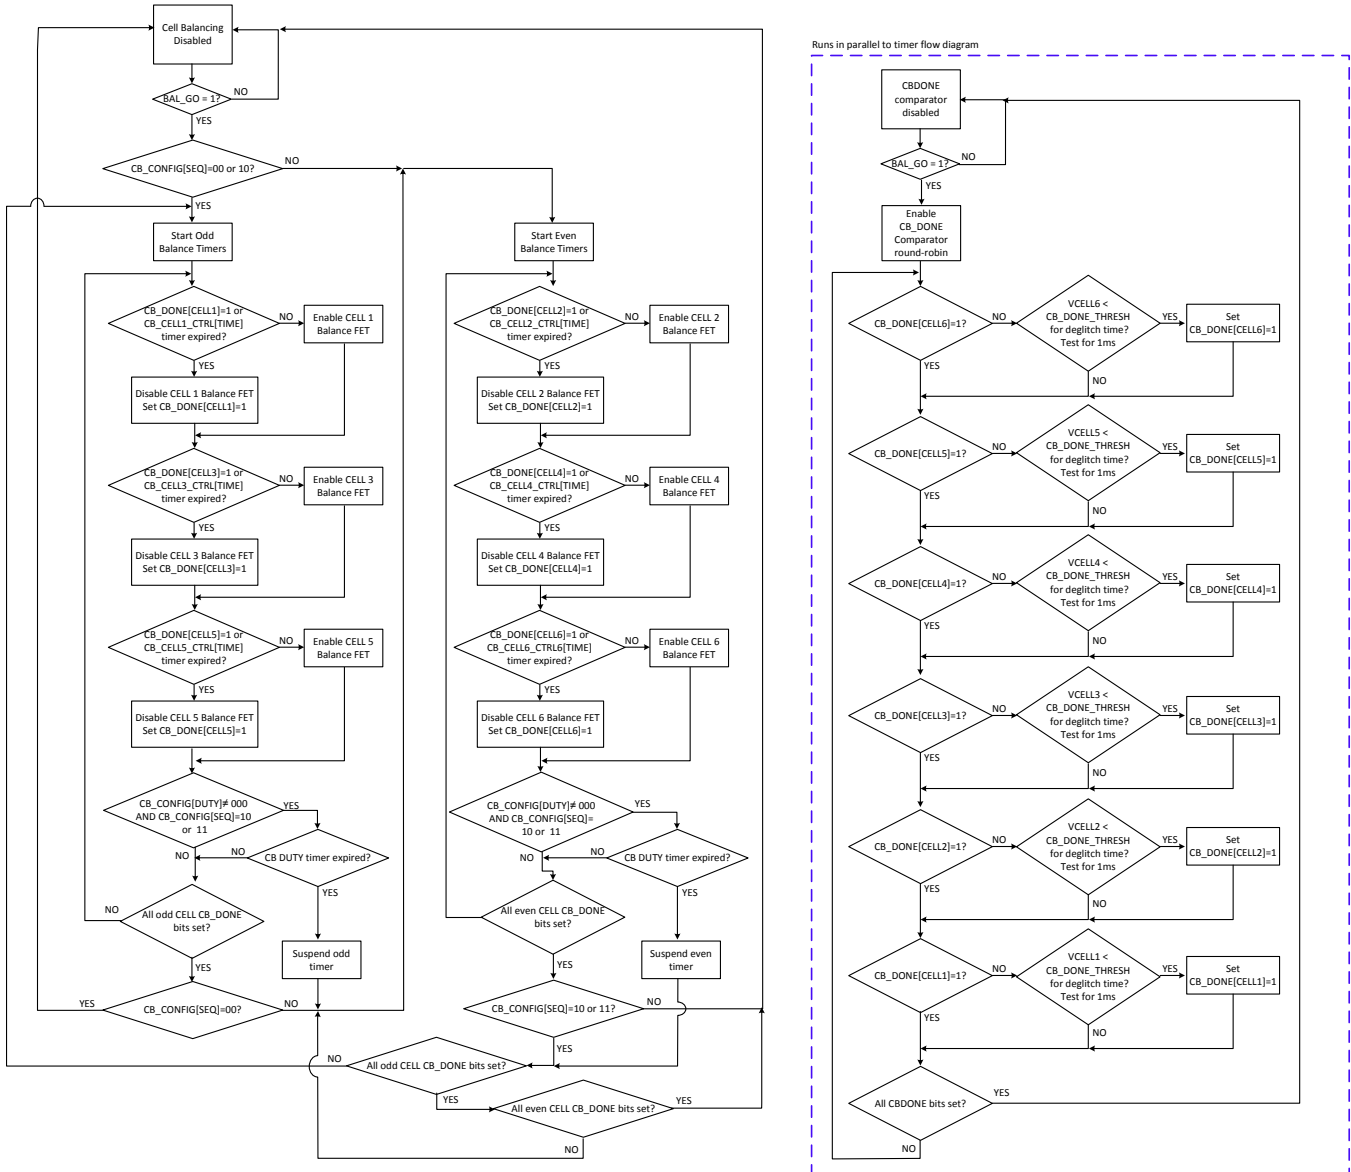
Cell Balancing Disabled

BAL_GO = 1?
NO
YES

CB_CONFIG[SEQ]=00 or 10?
NO
YES

Start Odd Balance Timers

CB_DONE[CELL1]=1 or CB_CELL1_CTRL[TIME] timer expired?
NO
Enable CELL 1 Balance FET
YES
Disable CELL 1 Balance FET Set CB_DONE[CELL1]=1

CB_DONE[CELL3]=1 or CB_CELL3_CTRL[TIME] timer expired?
NO
Enable CELL 3 Balance FET
YES
Disable CELL 3 Balance FET Set CB_DONE[CELL3]=1

CB_DONE[CELL5]=1 or CB_CELL5_CTRL[TIME] timer expired?
NO
Enable CELL 5 Balance FET
YES
Disable CELL 5 Balance FET Set CB_DONE[CELL5]=1

CB_CONFIG[DUTY]≠ 000 AND CB_CONFIG[SEQ]=10 or 11
YES
NO
NO
CB DUTY timer expired?
YES
Suspend odd timer

NO
All odd CELL CB_DONE bits set?
YES

YES
CB_CONFIG[SEQ]=00?
NO

Start Even Balance Timers

CB_DONE[CELL2]=1 or CB_CELL2_CTRL[TIME] timer expired?
NO
Enable CELL 2 Balance FET
YES
Disable CELL 2 Balance FET Set CB_DONE[CELL2]=1

CB_DONE[CELL4]=1 or CB_CELL4_CTRL[TIME] timer expired?
NO
Enable CELL 4 Balance FET
YES
Disable CELL 4 Balance FET Set CB_DONE[CELL4]=1

CB_DONE[CELL6]=1 or CB_CELL6_CTRL6[TIME] timer expired?
NO
Enable CELL 6 Balance FET
YES
Disable CELL 6 Balance FET Set CB_DONE[CELL6]=1

CB_CONFIG[DUTY]≠ 000 AND CB_CONFIG[SEQ]= 10 or 11
YES
NO
NO
CB DUTY timer expired?
YES
Suspend even timer

All even CELL CB_DONE bits set?
YES

CB_CONFIG[SEQ]=10 or 11?
NO
YES

NO
All odd CELL CB_DONE bits set?
YES
All even CELL CB_DONE bits set?
YES
NO

Runs in parallel to timer flow diagram

CBDONE comparator disabled

BAL_GO = 1?
NO
YES

Enable CB_DONE Comparator round-robin

CB_DONE[CELL6]=1?
NO
VCELL6 < CB_DONE_THRESH for deglitch time? Test for 1ms
YES
Set CB_DONE[CELL6]=1
NO
YES

CB_DONE[CELL5]=1?
NO
VCELL5 < CB_DONE_THRESH for deglitch time? Test for 1ms
YES
Set CB_DONE[CELL5]=1
NO
YES

CB_DONE[CELL4]=1?
NO
VCELL4 < CB_DONE_THRESH for deglitch time? Test for 1ms
YES
Set CB_DONE[CELL4]=1
NO
YES

CB_DONE[CELL3]=1?
NO
VCELL3 < CB_DONE_THRESH for deglitch time? Test for 1ms
YES
Set CB_DONE[CELL3]=1
NO
YES

CB_DONE[CELL2]=1?
NO
VCELL2 < CB_DONE_THRESH for deglitch time? Test for 1ms
YES
Set CB_DONE[CELL2]=1
NO
YES

CB_DONE[CELL1]=1?
NO
VCELL1 < CB_DONE_THRESH for deglitch time? Test for 1ms
YES
Set CB_DONE[CELL1]=1
NO
YES

All CBDONE bits set?
YES
NO